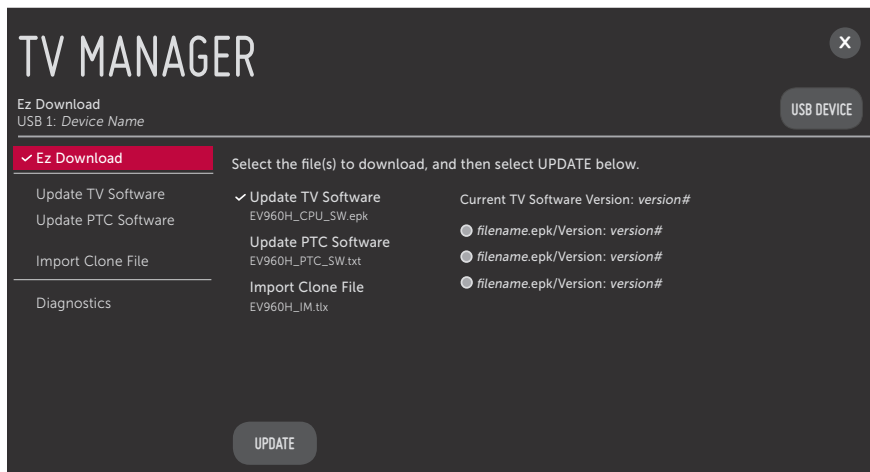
TV MANAGER

x

Ez Download
USB 1: Device Name

USB DEVICE

✓ Ez Download

Update TV Software
Update PTC Software

Import Clone File

Diagnostics

Select the file(s) to download, and then select UPDATE below.

✓ Update TV Software
EV960H_CPU_SW.epk

Update PTC Software
EV960H_PTC_SW.txt

Import Clone File
EV960H_IM.tlx

Current TV Software Version: version#

filename.epk/Version: version#

filename.epk/Version: version#

filename.epk/Version: version#

UPDATE